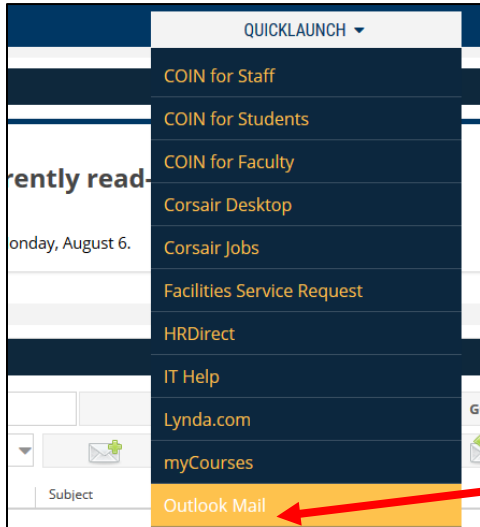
QUICKLAUNCH

COIN for Staff
COIN for Students
COIN for Faculty
Corsair Desktop
Corsair Jobs
Facilities Service Request
HRDirect
IT Help
Lynda.com
myCourses
Outlook Mail

rently read-

onday, August 6.

G

Subject